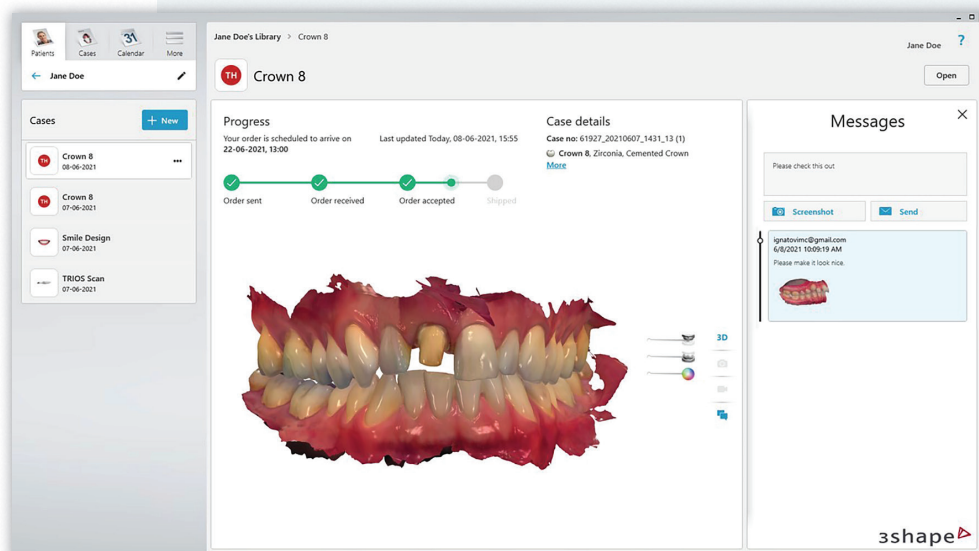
Patients Cases Calendar More

Jane Doe

Cases

New

TH Crown 8
08-06-2021

TH Crown 8
07-06-2021

Smile Design
07-06-2021

TRIOS Scan
07-06-2021

Jane Doe's Library > Crown 8

Jane Doe

?

TH Crown 8

Open

Progress

Your order is scheduled to arrive on 22-06-2021, 13:00

Last updated Today, 08-06-2021, 15:55

Order sent

Order received

Order accepted

Shipped

Case details

Case no: 61927_20210607_1431_13 (1)

Crown 8, Zirconia, Cemented Crown

More

3D

Messages

Please check this out

Screenshot

Send

ignatovimc@gmail.com
6/8/2021 10:09:19 AM
Please make it look nice.

3shape